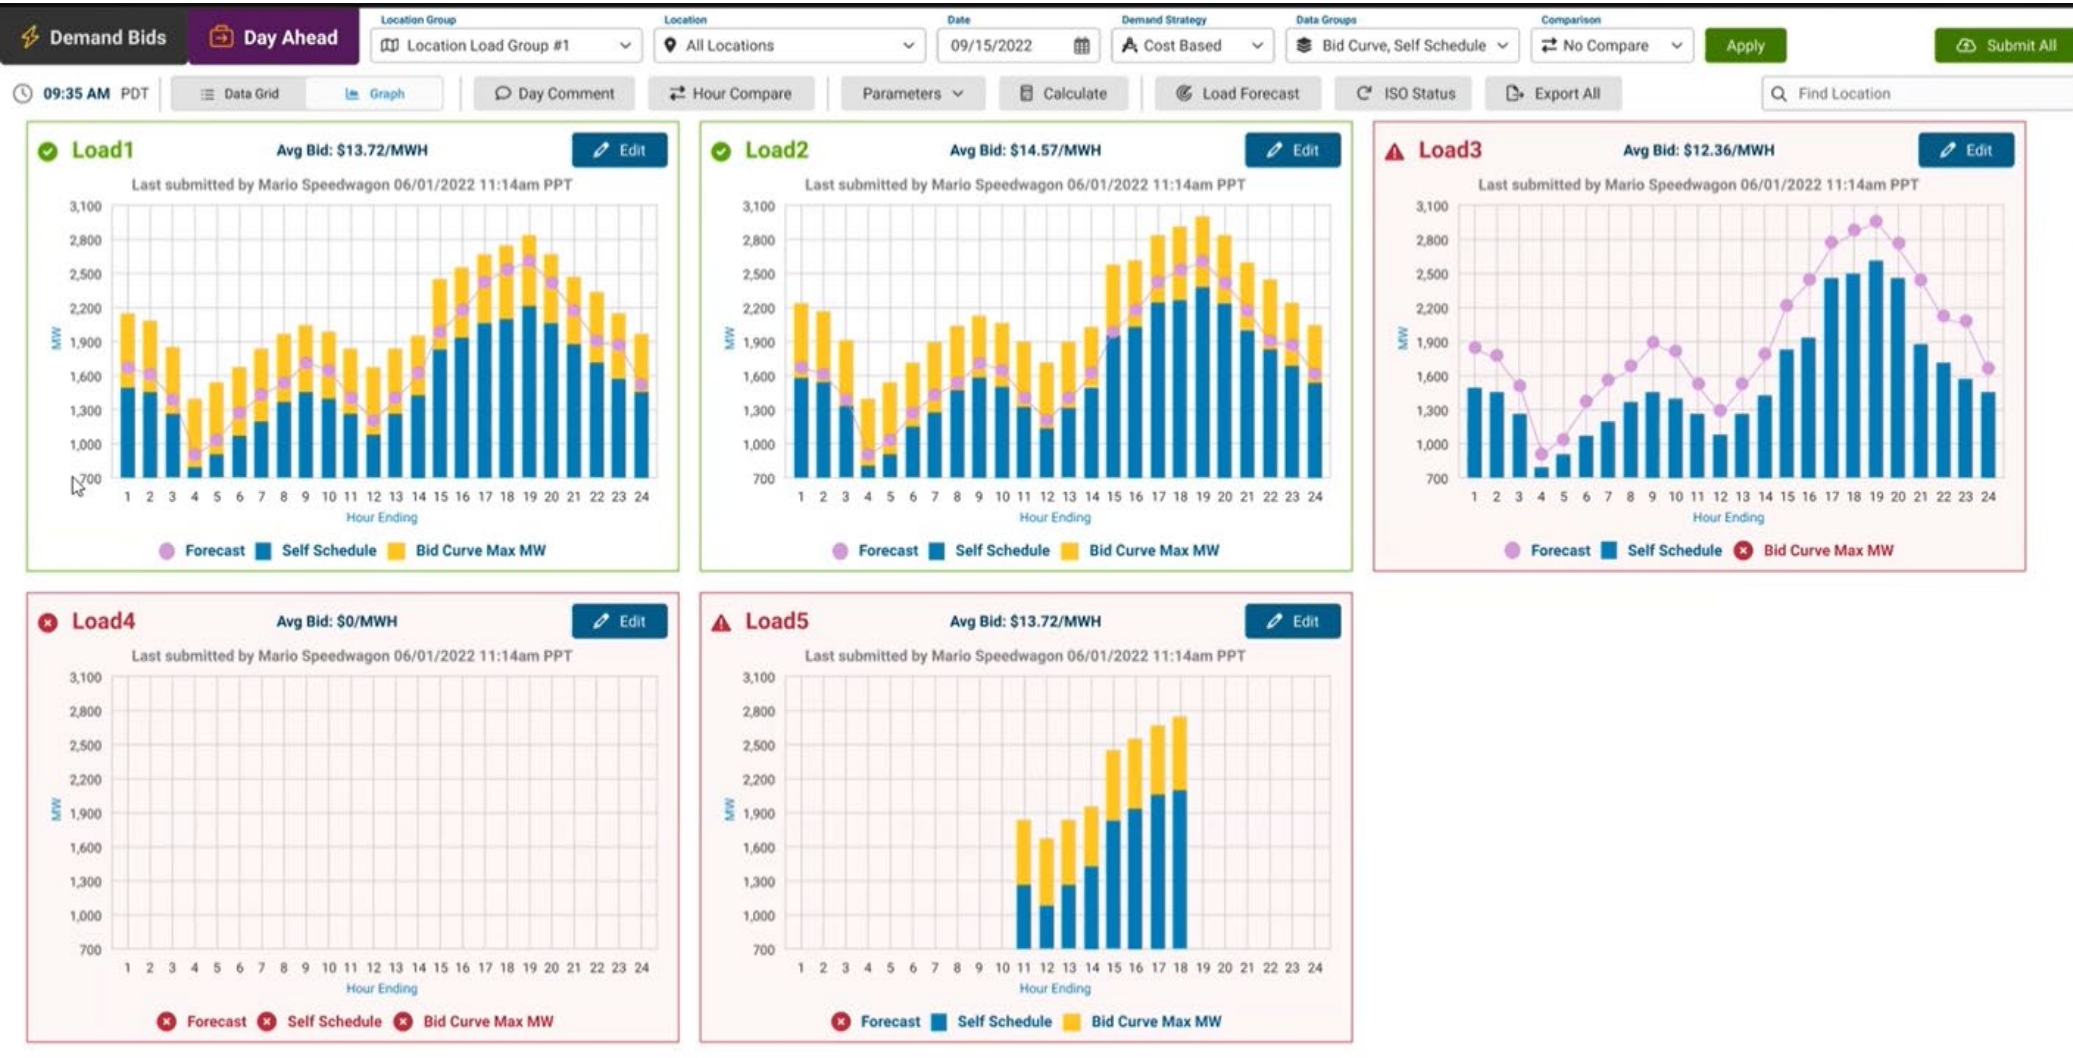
Demand Bids | Day Ahead

Location Group: Location Load Group #1
Location: All Locations
Date: 09/15/2022
Demand Strategy: Cost Based
Data Groups: Bid Curve, Self Schedule
Comparison: No Compare
Apply
Submit All

09:35 AM PDT | Data Grid | Graph | Day Comment | Hour Compare | Parameters | Calculate | Load Forecast | ISO Status | Export All | Find Location

Load1 — Avg Bid: $13.72/MWH — Edit
Last submitted by Mario Speedwagon 06/01/2022 11:14am PPT
MW: 3,100 2,800 2,500 2,200 1,900 1,600 1,300 1,000 700
1 2 3 4 5 6 7 8 9 10 11 12 13 14 15 16 17 18 19 20 21 22 23 24
Hour Ending
Forecast | Self Schedule | Bid Curve Max MW

Load2 — Avg Bid: $14.57/MWH — Edit
Last submitted by Mario Speedwagon 06/01/2022 11:14am PPT
MW: 3,100 2,800 2,500 2,200 1,900 1,600 1,300 1,000 700
1 2 3 4 5 6 7 8 9 10 11 12 13 14 15 16 17 18 19 20 21 22 23 24
Hour Ending
Forecast | Self Schedule | Bid Curve Max MW

Load3 — Avg Bid: $12.36/MWH — Edit
Last submitted by Mario Speedwagon 06/01/2022 11:14am PPT
MW: 3,100 2,800 2,500 2,200 1,900 1,600 1,300 1,000 700
1 2 3 4 5 6 7 8 9 10 11 12 13 14 15 16 17 18 19 20 21 22 23 24
Hour Ending
Forecast | Self Schedule | Bid Curve Max MW

Load4 — Avg Bid: $0/MWH — Edit
Last submitted by Mario Speedwagon 06/01/2022 11:14am PPT
MW: 3,100 2,800 2,500 2,200 1,900 1,600 1,300 1,000 700
1 2 3 4 5 6 7 8 9 10 11 12 13 14 15 16 17 18 19 20 21 22 23 24
Hour Ending
Forecast | Self Schedule | Bid Curve Max MW

Load5 — Avg Bid: $13.72/MWH — Edit
Last submitted by Mario Speedwagon 06/01/2022 11:14am PPT
MW: 3,100 2,800 2,500 2,200 1,900 1,600 1,300 1,000 700
1 2 3 4 5 6 7 8 9 10 11 12 13 14 15 16 17 18 19 20 21 22 23 24
Hour Ending
Forecast | Self Schedule | Bid Curve Max MW